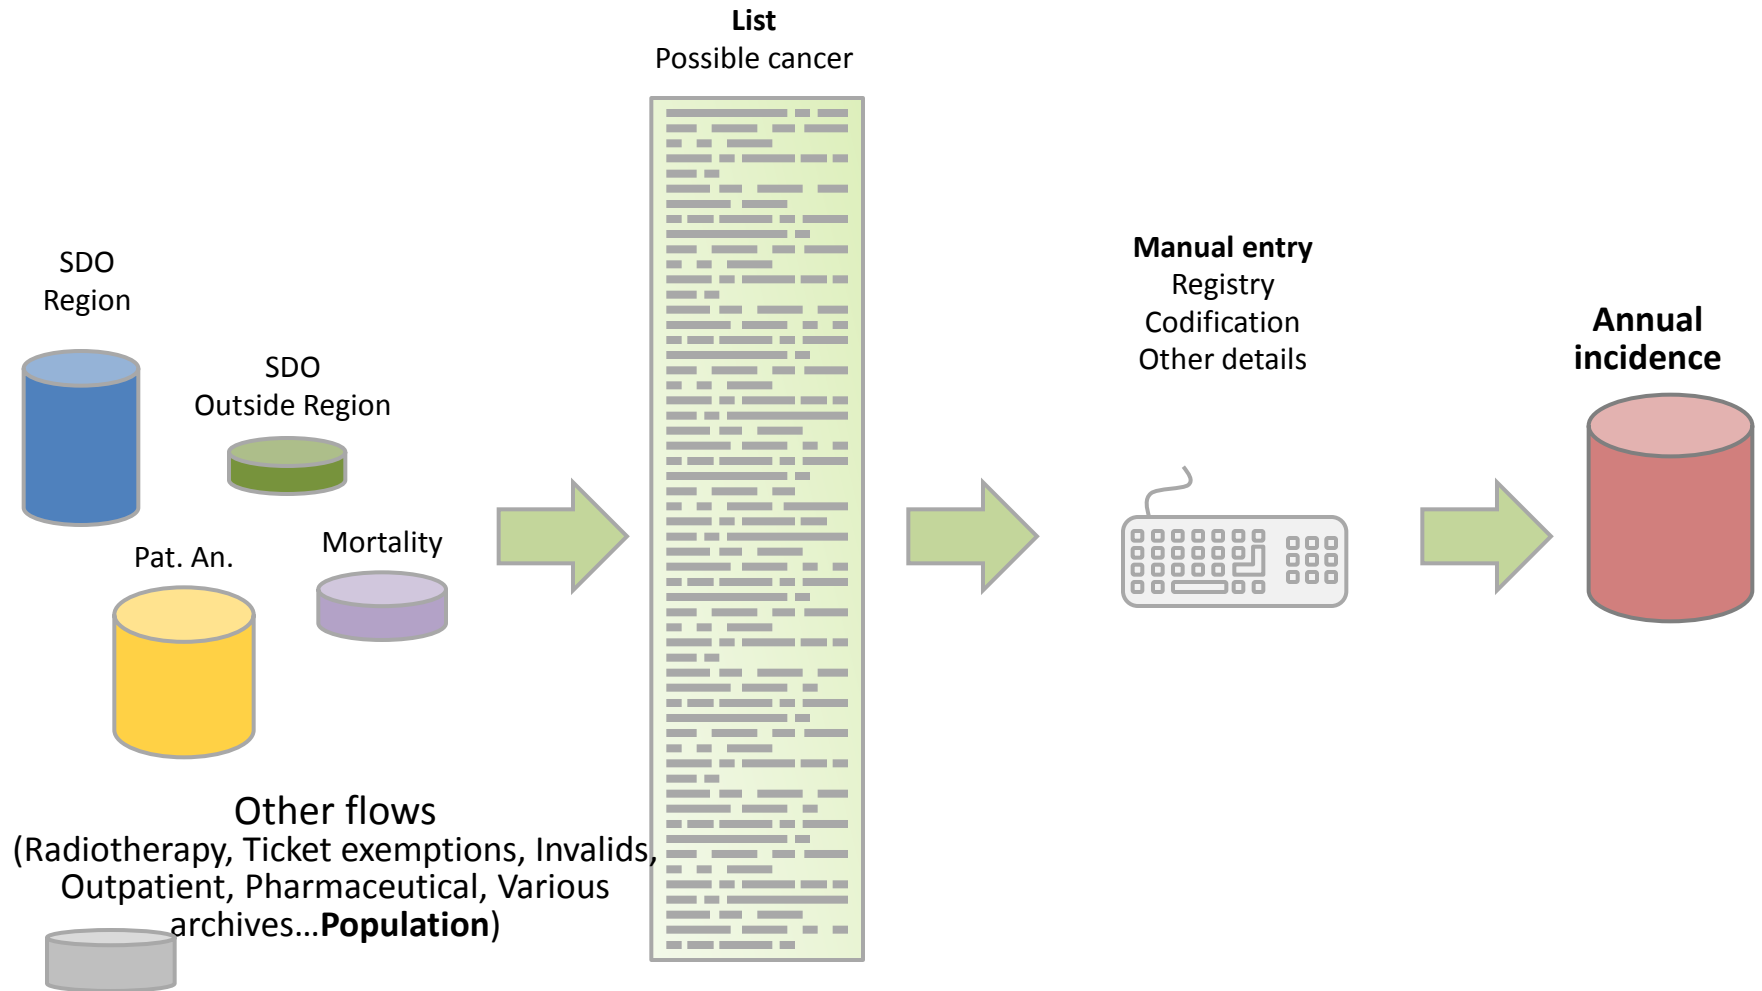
List
Possible cancer

SDO
Region

SDO
Outside Region

Pat. An.

Mortality

Other flows
(Radiotherapy, Ticket exemptions, Invalids, Outpatient, Pharmaceutical, Various archives…**Population**)

Manual entry
Registry
Codification
Other details

Annual incidence